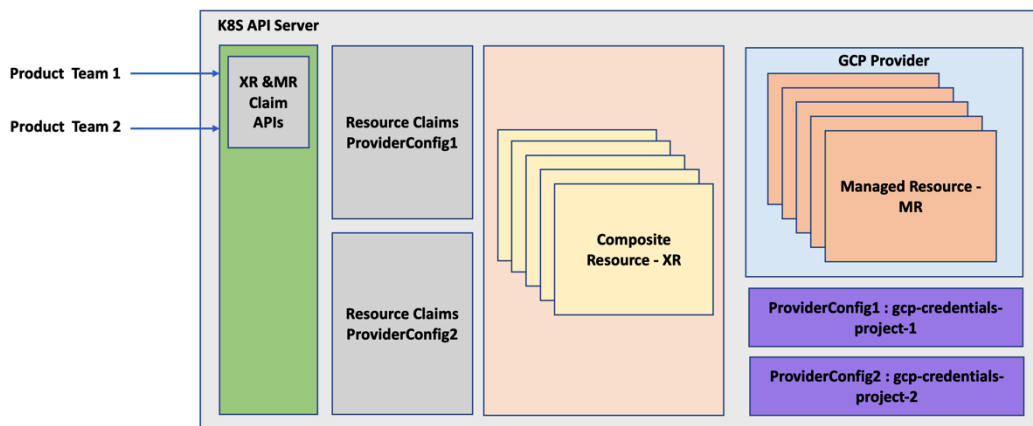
K8S API Server

Product Team 1

Product Team 2

XR &MR Claim APIs

Resource Claims ProviderConfig1

Resource Claims ProviderConfig2

Composite Resource - XR

GCP Provider

Managed Resource - MR

ProviderConfig1 : gcp-credentials-project-1

ProviderConfig2 : gcp-credentials-project-2